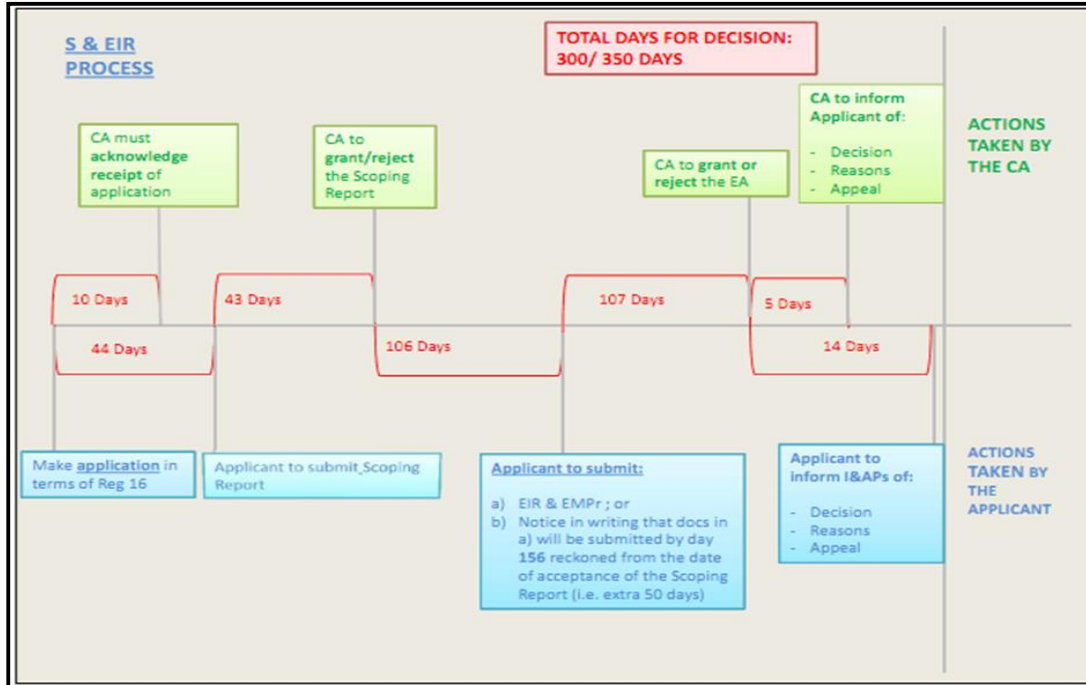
S & EIR PROCESS

TOTAL DAYS FOR DECISION: 300/ 350 DAYS

CA must acknowledge receipt of application

CA to grant/reject the Scoping Report

CA to grant or reject the EA

CA to inform Applicant of:
- Decision
- Reasons
- Appeal

ACTIONS TAKEN BY THE CA

10 Days

43 Days

107 Days

5 Days

44 Days

106 Days

14 Days

Make application in terms of Reg 16

Applicant to submit Scoping Report

Applicant to submit:

a) EIR & EMPr ; or
b) Notice in writing that docs in a) will be submitted by day 156 reckoned from the date of acceptance of the Scoping Report (i.e. extra 50 days)

Applicant to inform I&APs of:
- Decision
- Reasons
- Appeal

ACTIONS TAKEN BY THE APPLICANT